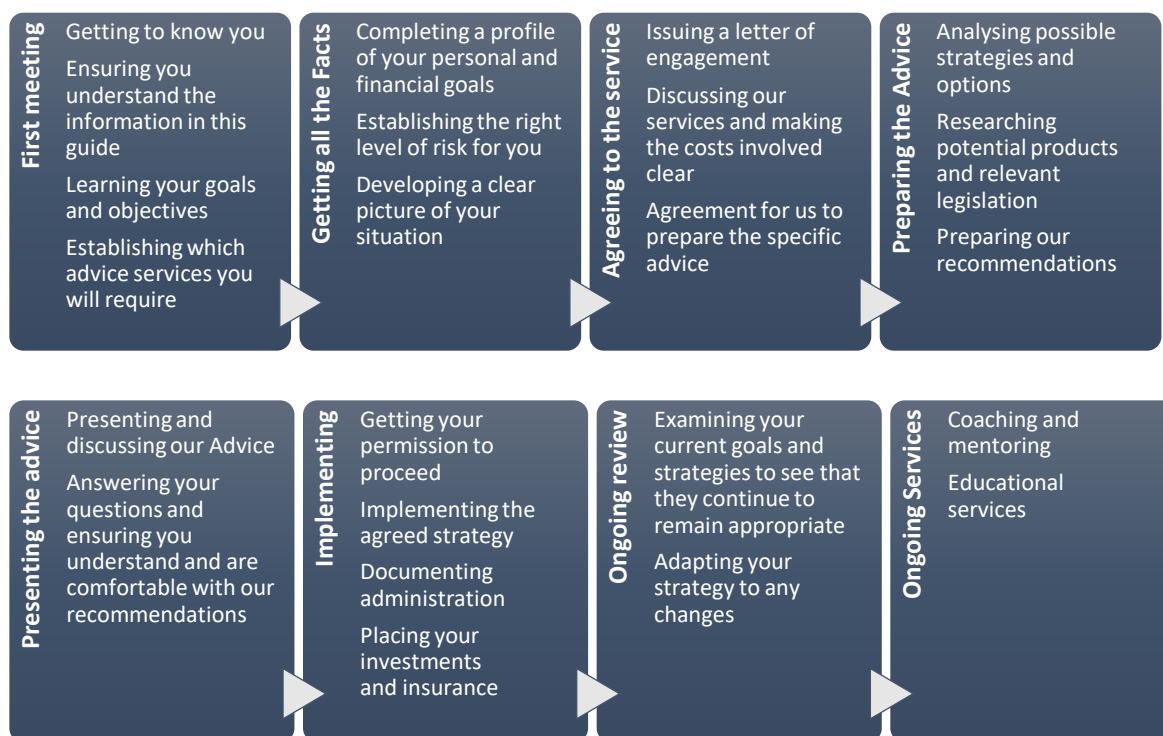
First meeting

Getting to know you

Ensuring you understand the information in this guide

Learning your goals and objectives

Establishing which advice services you will require

Getting all the Facts

Completing a profile of your personal and financial goals

Establishing the right level of risk for you

Developing a clear picture of your situation

Agreeing to the service

Issuing a letter of engagement

Discussing our services and making the costs involved clear

Agreement for us to prepare the specific advice

Preparing the Advice

Analysing possible strategies and options

Researching potential products and relevant legislation

Preparing our recommendations

Presenting the advice

Presenting and discussing our Advice

Answering your questions and ensuring you understand and are comfortable with our recommendations

Implementing

Getting your permission to proceed

Implementing the agreed strategy

Documenting administration

Placing your investments and insurance

Ongoing review

Examining your current goals and strategies to see that they continue to remain appropriate

Adapting your strategy to any changes

Ongoing Services

Coaching and mentoring

Educational services